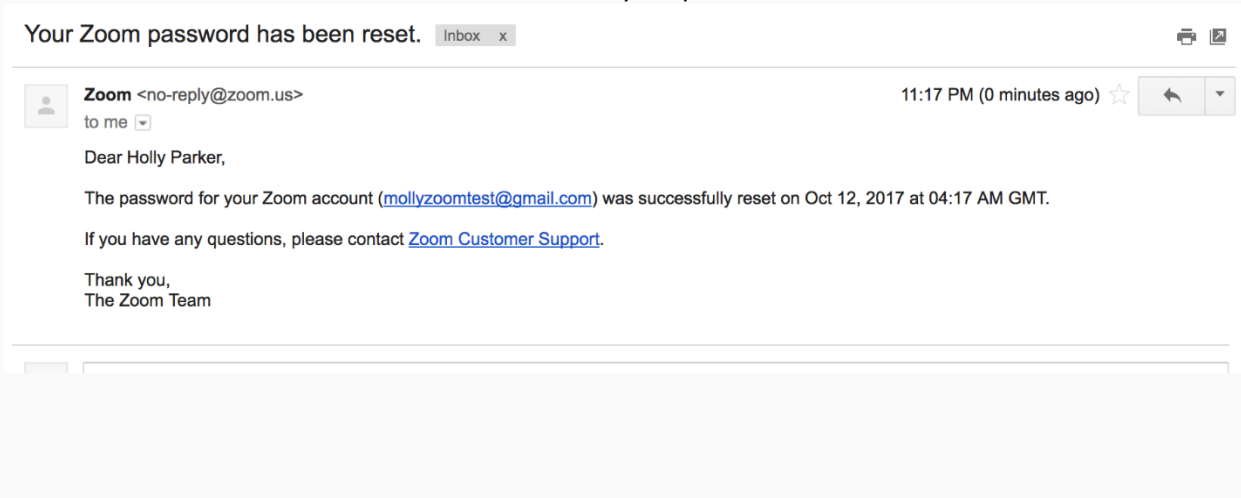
Your Zoom password has been reset. Inbox x

Zoom <no-reply@zoom.us>
to me

11:17 PM (0 minutes ago)

Dear Holly Parker,

The password for your Zoom account (mollyzoomtest@gmail.com) was successfully reset on Oct 12, 2017 at 04:17 AM GMT.

If you have any questions, please contact Zoom Customer Support.

Thank you,
The Zoom Team